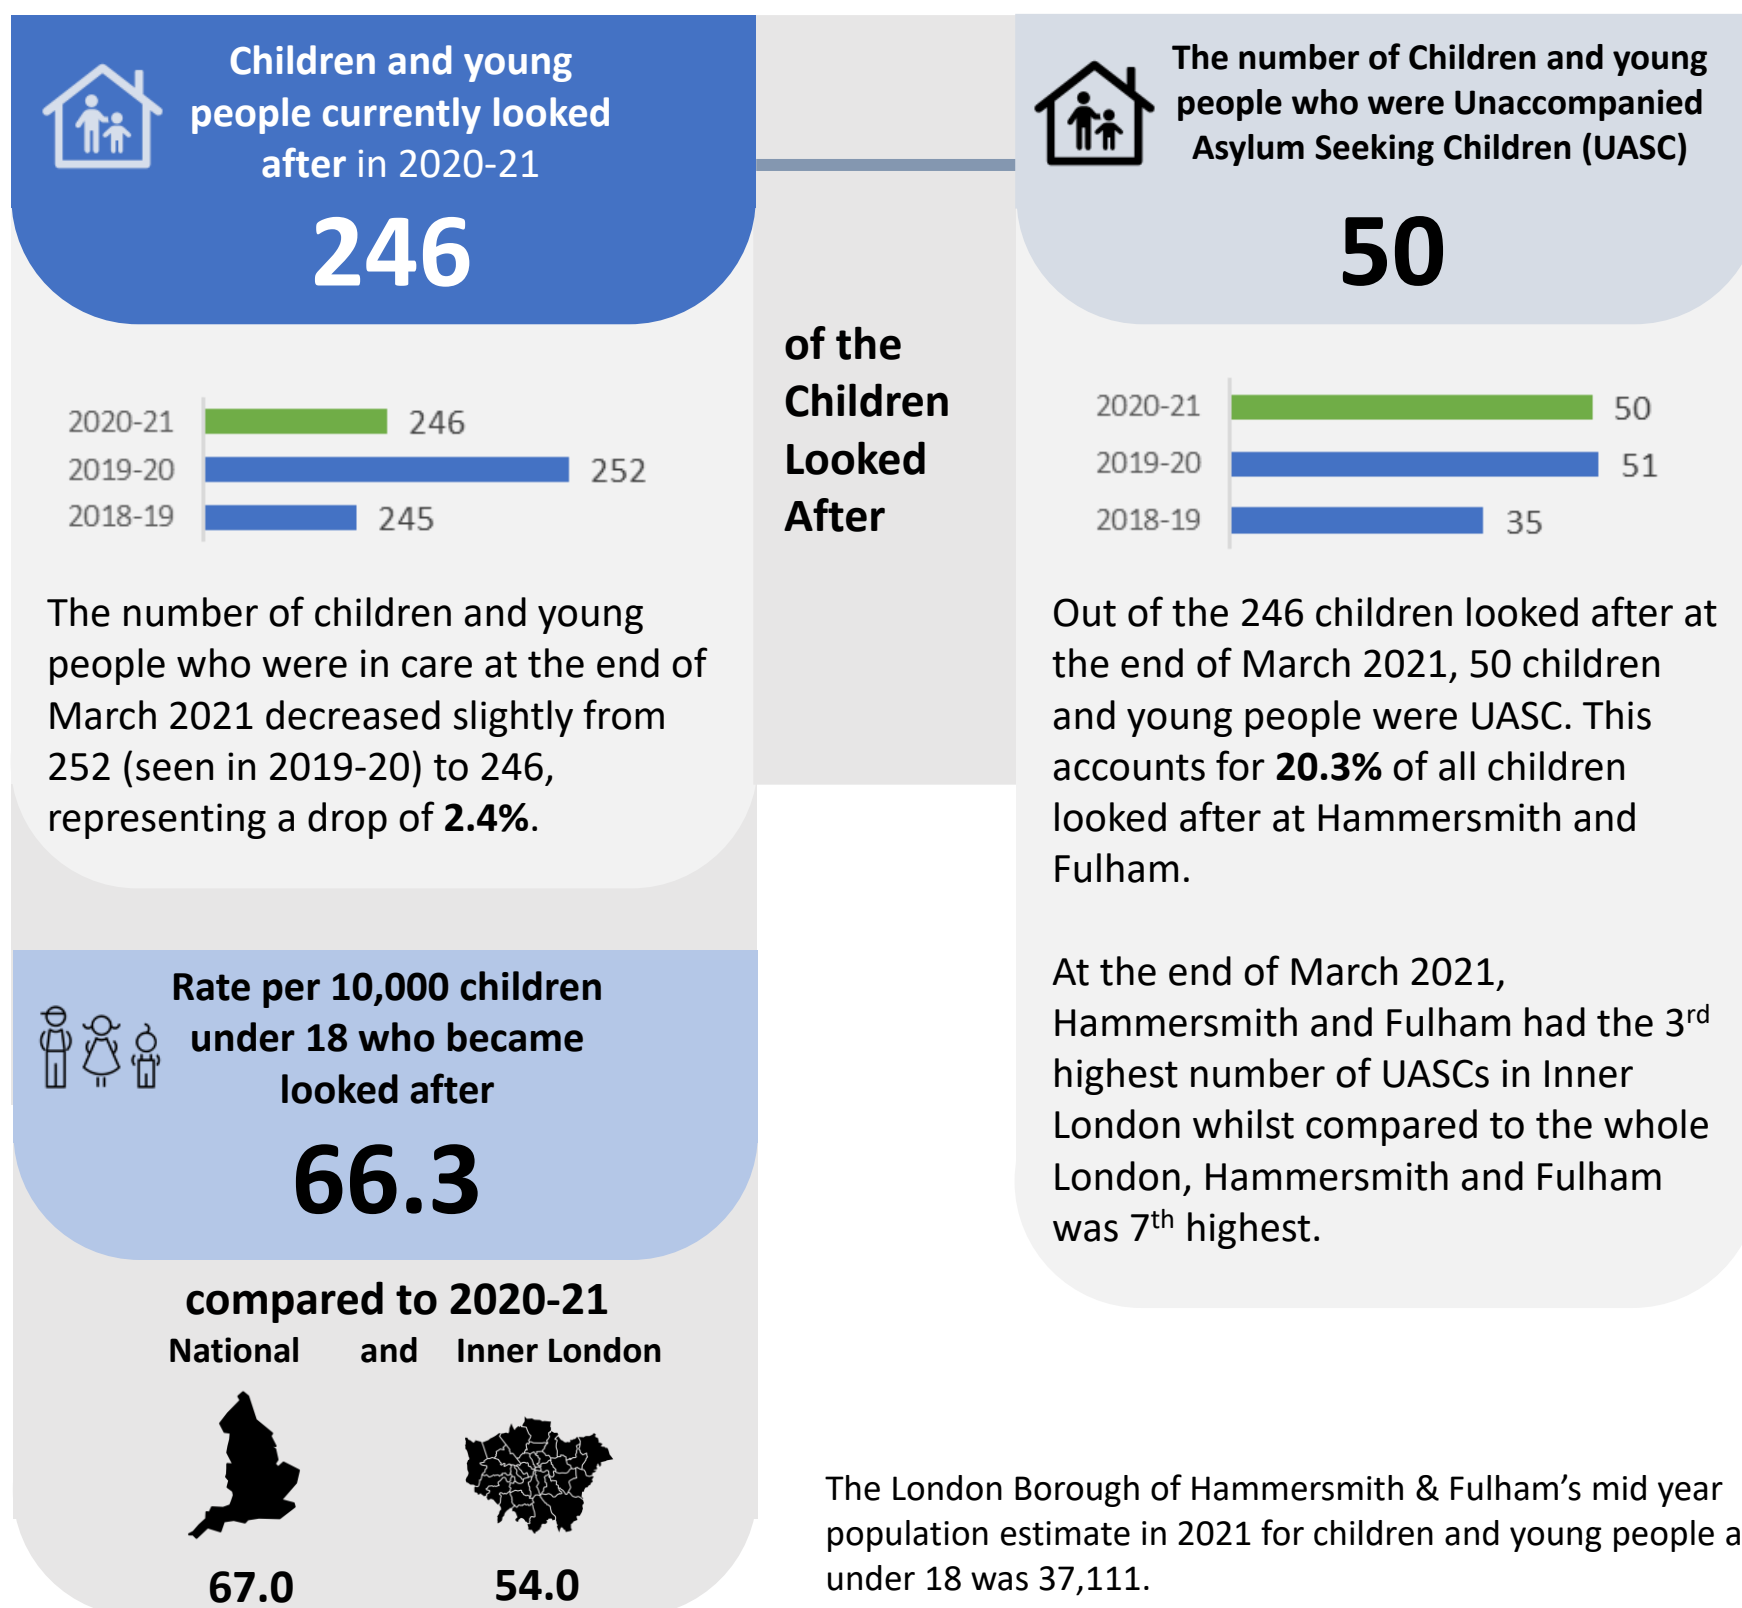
Children and young people currently looked after in 2020-21

246

| | |
|---|---|
| 2020-21 | 246 |
| 2019-20 | 252 |
| 2018-19 | 245 |

The number of children and young people who were in care at the end of March 2021 decreased slightly from 252 (seen in 2019-20) to 246, representing a drop of **2.4%**.

of the Children Looked After

The number of Children and young people who were Unaccompanied Asylum Seeking Children (UASC)

50

| | |
|---|---|
| 2020-21 | 50 |
| 2019-20 | 51 |
| 2018-19 | 35 |

Out of the 246 children looked after at the end of March 2021, 50 children and young people were UASC. This accounts for **20.3%** of all children looked after at Hammersmith and Fulham.

At the end of March 2021, Hammersmith and Fulham had the 3$^{rd}$ highest number of UASCs in Inner London whilst compared to the whole London, Hammersmith and Fulham was 7$^{th}$ highest.

Rate per 10,000 children under 18 who became looked after

66.3

compared to 2020-21

National and Inner London

67.0

54.0

The London Borough of Hammersmith & Fulham's mid year population estimate in 2021 for children and young people a under 18 was 37,111.